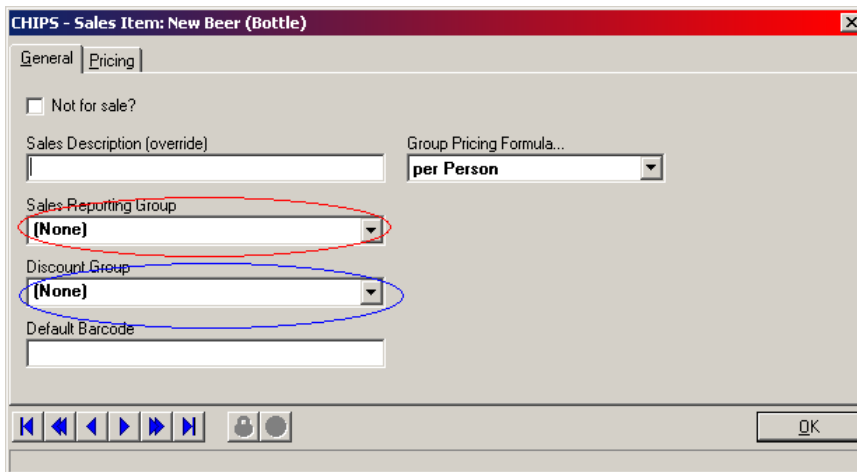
CHIPS - Sales Item: New Beer (Bottle)

General | Pricing

Not for sale?

Sales Description (override)

Group Pricing Formula...

per Person

Sales Reporting Group

(None)

Discount Group

(None)

Default Barcode

OK